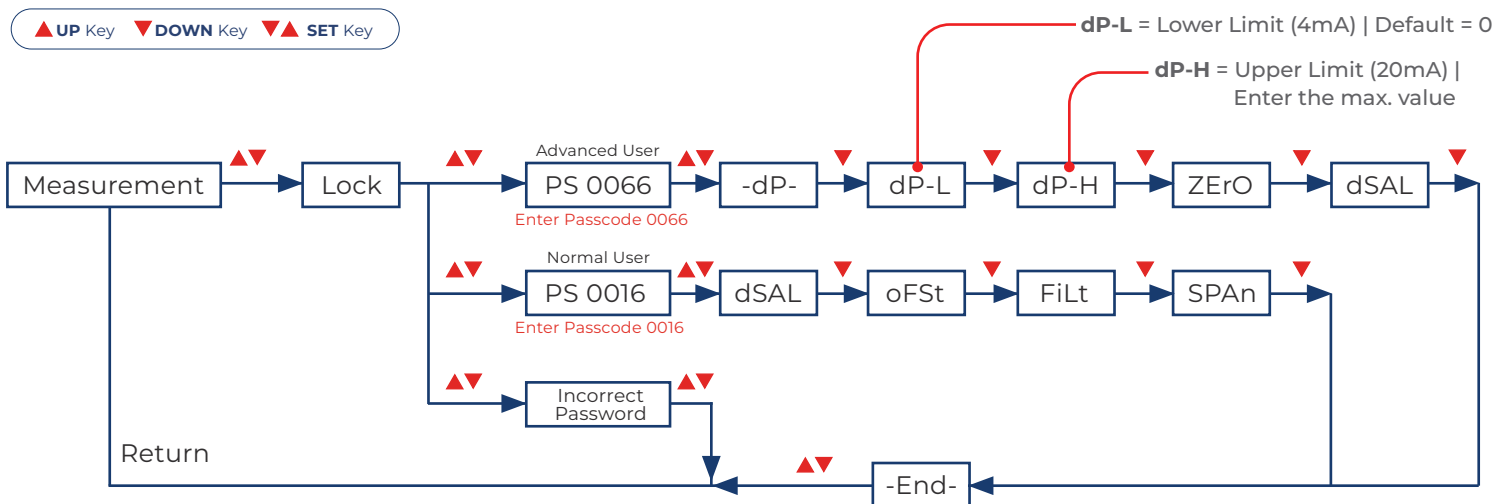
▲UP Key ▼DOWN Key ▼▲ SET Key

dP-L = Lower Limit (4mA) | Default = 0

dP-H = Upper Limit (20mA) | Enter the max. value

Measurement

Lock

Advanced User

PS 0066

Enter Passcode 0066

-dP-

dP-L

dP-H

ZErO

dSAL

Normal User

PS 0016

Enter Passcode 0016

dSAL

oFSt

FiLt

SPAn

Incorrect Password

Return

-End-